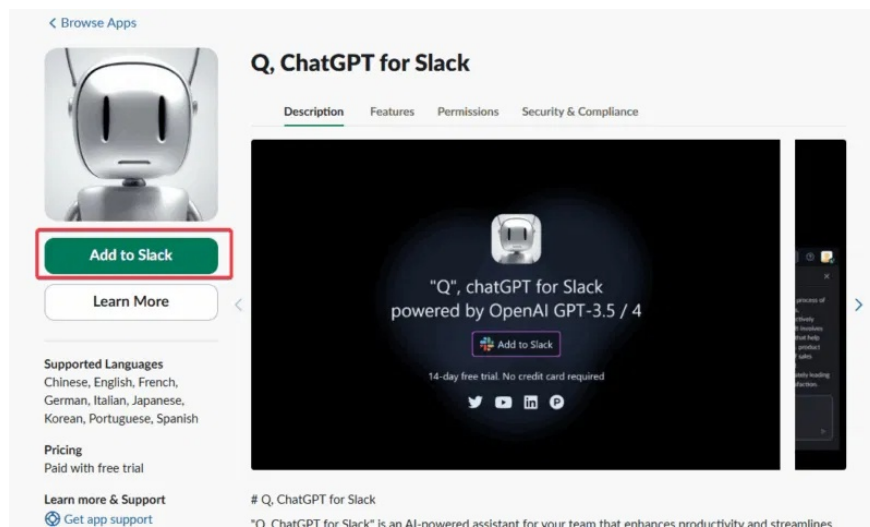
< Browse Apps

Q, ChatGPT for Slack

Description Features Permissions Security & Compliance

Add to Slack

Learn More

"Q", chatGPT for Slack
powered by OpenAI GPT-3.5 / 4

Add to Slack

14-day free trial. No credit card required

Supported Languages
Chinese, English, French, German, Italian, Japanese, Korean, Portuguese, Spanish

Pricing
Paid with free trial

Learn more & Support
Get app support

# Q, ChatGPT for Slack

"Q, ChatGPT for Slack" is an AI-powered assistant for your team that enhances productivity and streamlines